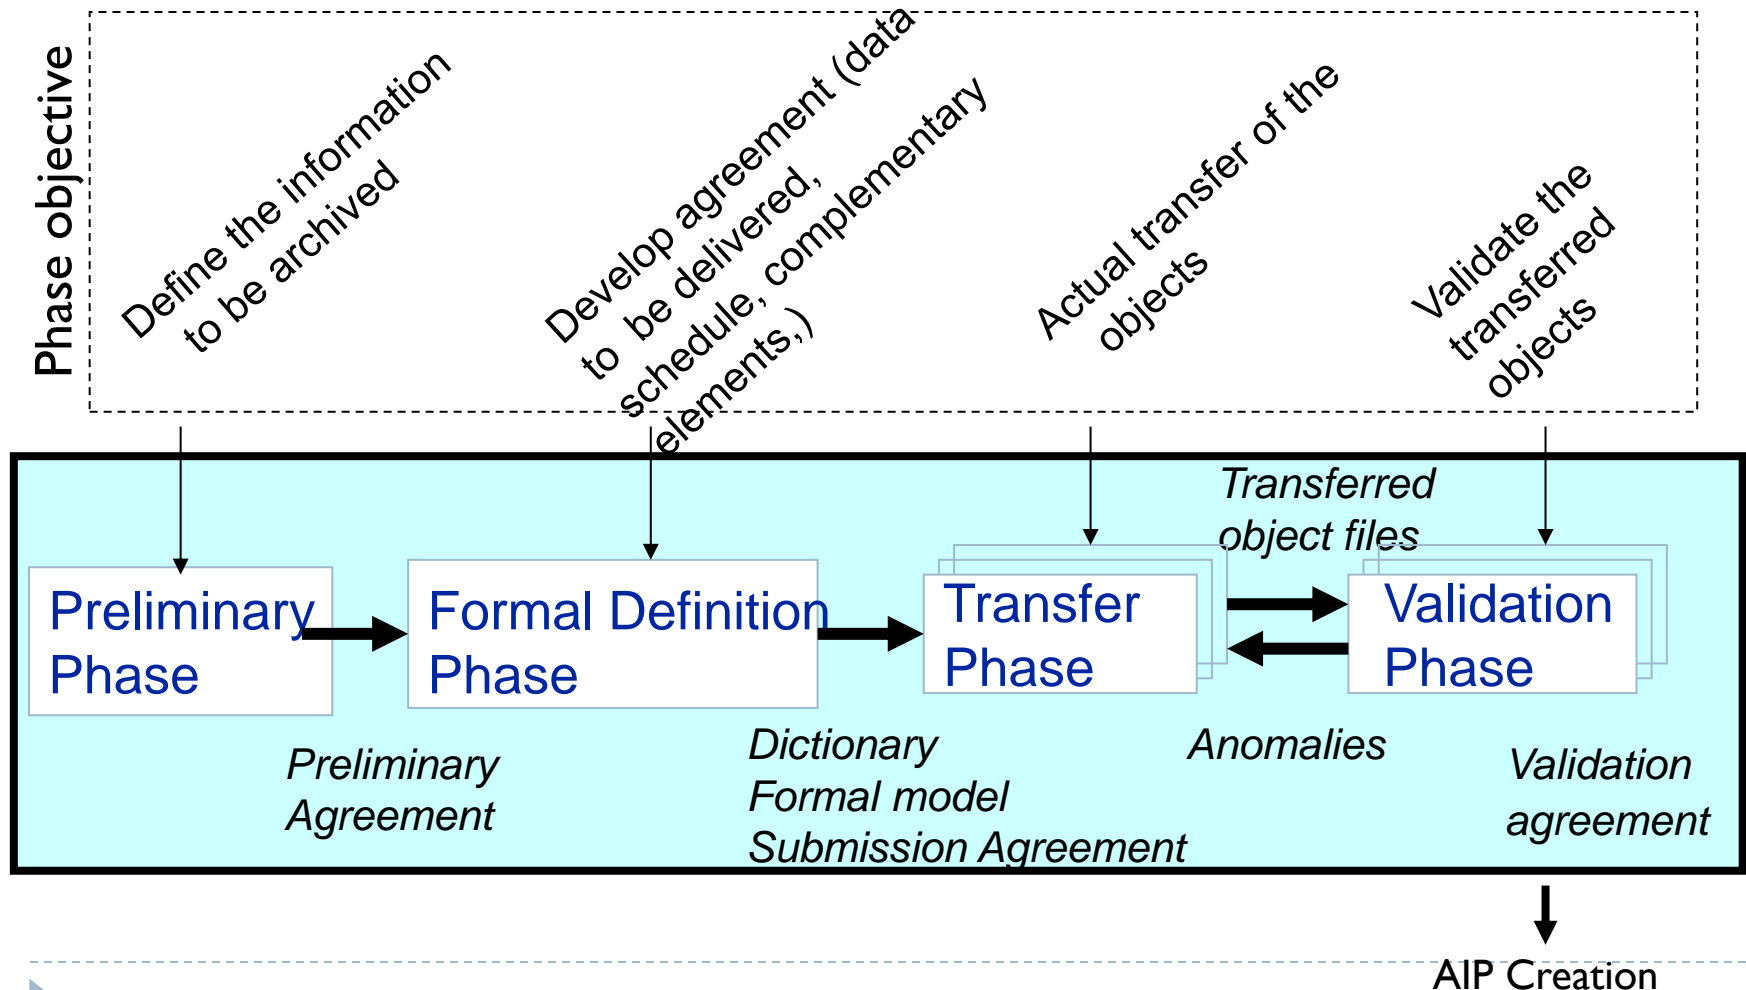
Phase objective

Define the information to be archived

Develop agreement (data to be delivered, schedule, complementary elements,)

Actual transfer of the objects

Validate the transferred objects

Preliminary Phase

Formal Definition Phase

Transfer Phase

Transferred object files

Validation Phase

Preliminary Agreement

Dictionary
Formal model
Submission Agreement

Anomalies

Validation agreement

AIP Creation